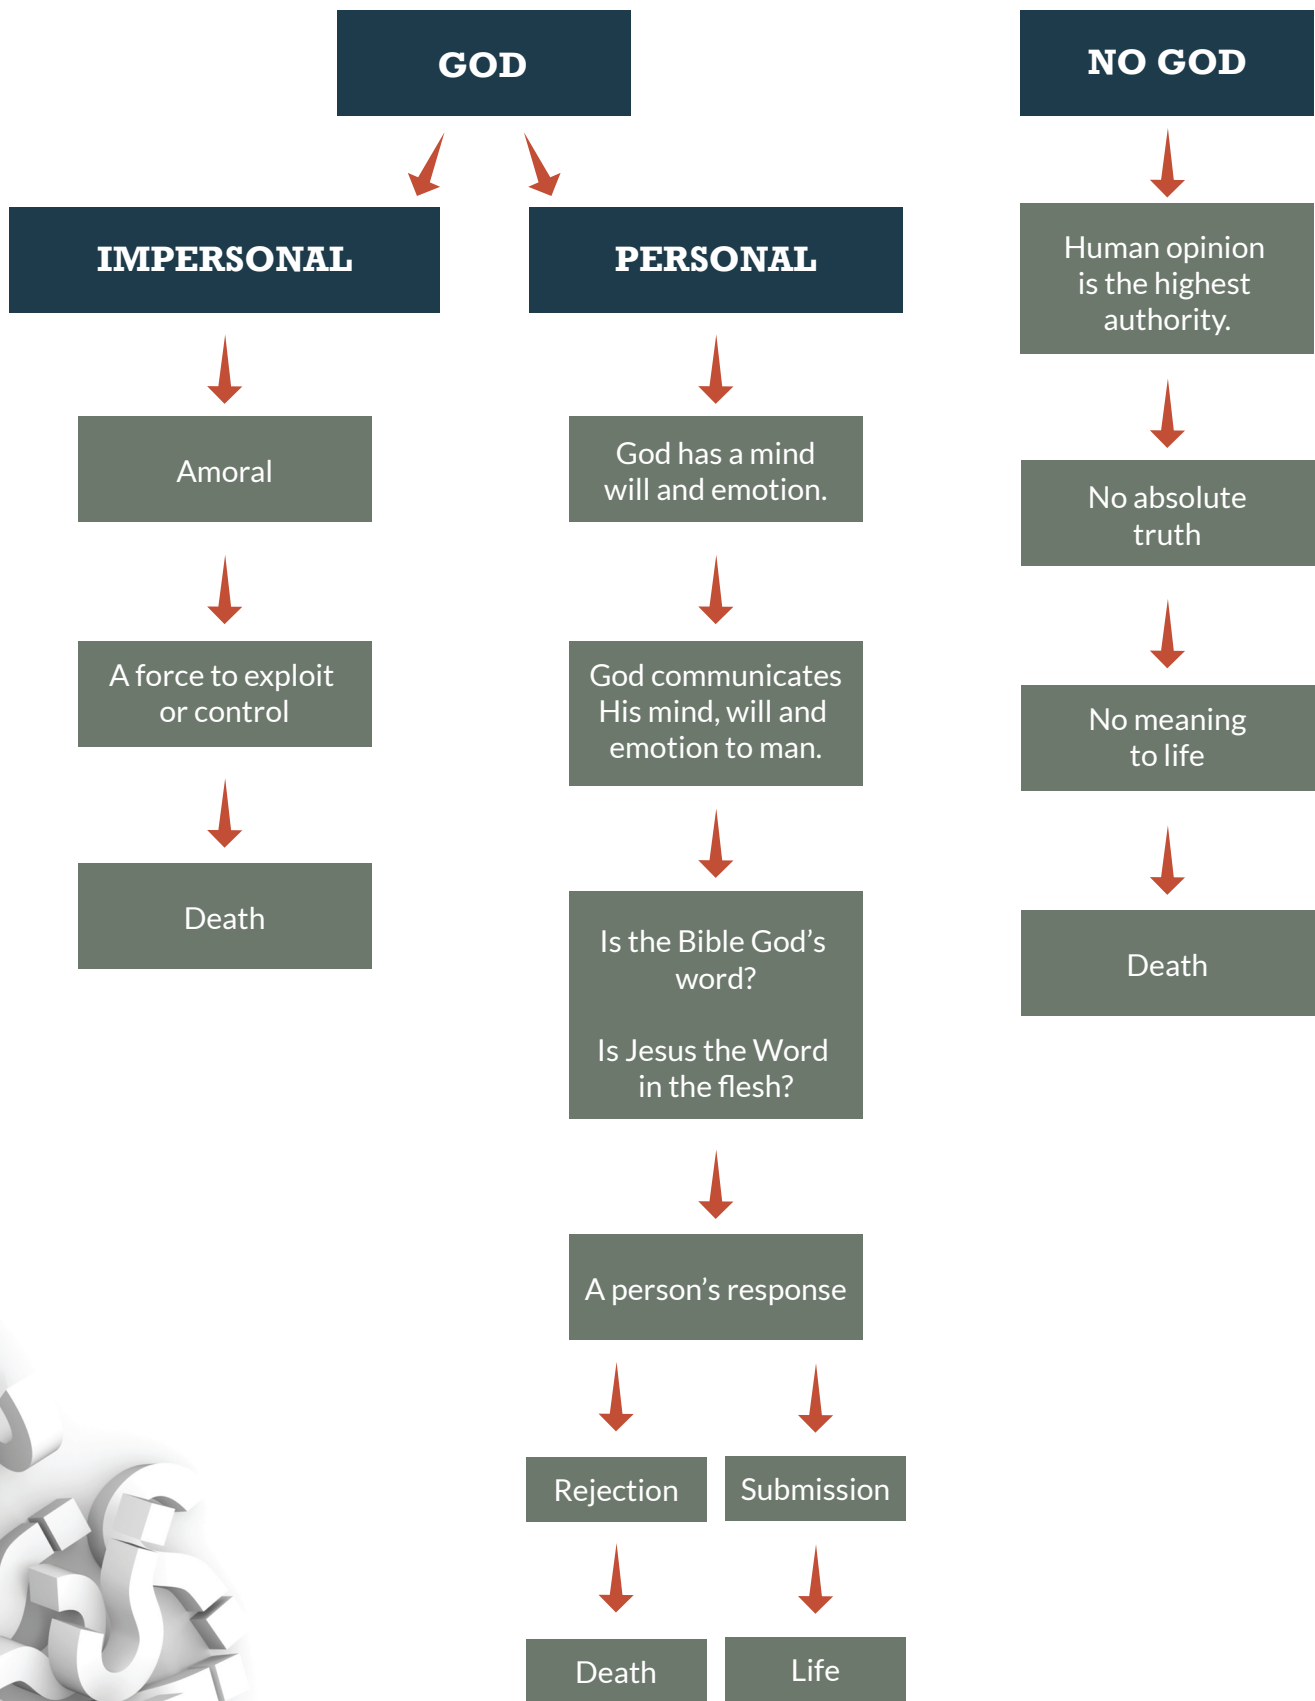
GOD

NO GOD

IMPERSONAL

PERSONAL

Amoral

A force to exploit or control

Death

God has a mind will and emotion.

God communicates His mind, will and emotion to man.

Is the Bible God's word?

Is Jesus the Word in the flesh?

A person's response

Rejection

Submission

Death

Life

Human opinion is the highest authority.

No absolute truth

No meaning to life

Death